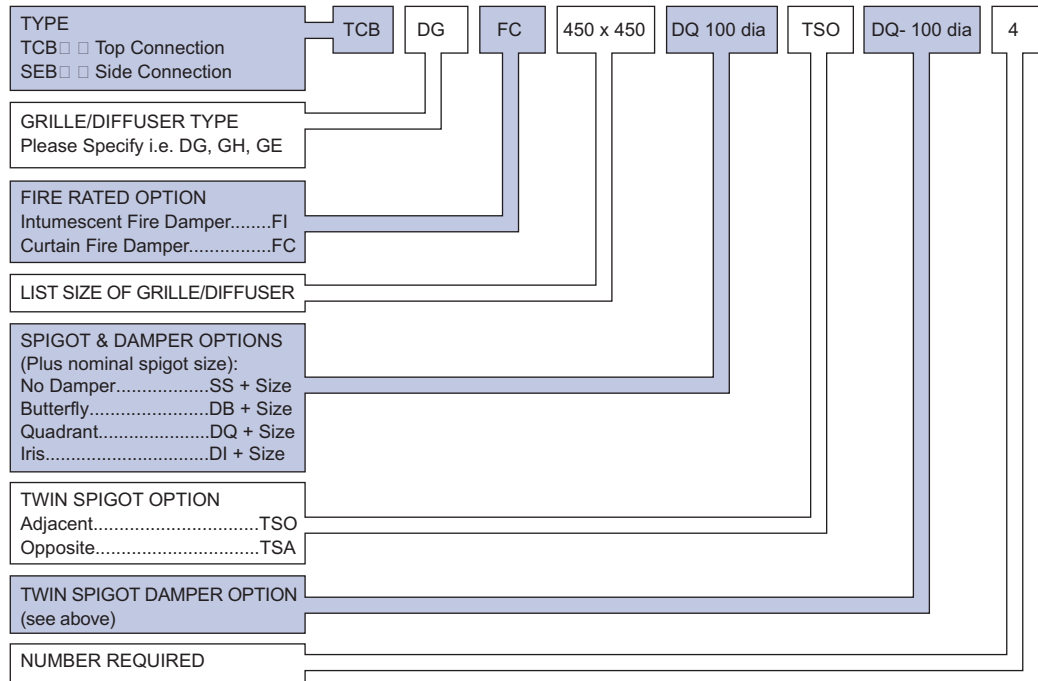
TYPE
TCB□ □ Top Connection
SEB□ □ Side Connection

TCB | DG | FC | 450 x 450 | DQ 100 dia | TSO | DQ- 100 dia | 4

GRILLE/DIFFUSER TYPE
Please Specify i.e. DG, GH, GE

FIRE RATED OPTION
Intumescent Fire Damper........FI
Curtain Fire Damper................FC

LIST SIZE OF GRILLE/DIFFUSER

SPIGOT & DAMPER OPTIONS
(Plus nominal spigot size):
No Damper..................SS + Size
Butterfly.......................DB + Size
Quadrant......................DQ + Size
Iris...............................DI + Size

TWIN SPIGOT OPTION
Adjacent................................TSO
Opposite...............................TSA

TWIN SPIGOT DAMPER OPTION
(see above)

NUMBER REQUIRED